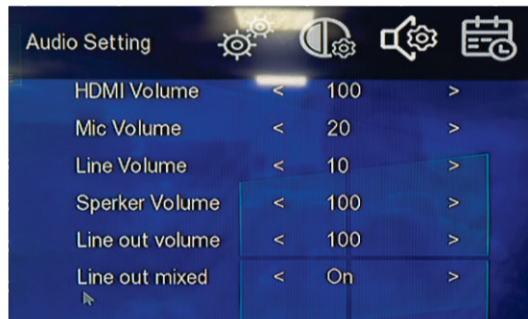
Audio Setting

| | | | |
|---|---|---|---|
| HDMI Volume | < | 100 | > |
| Mic Volume | < | 20 | > |
| Line Volume | < | 10 | > |
| Sperker Volume | < | 100 | > |
| Line out volume | < | 100 | > |
| Line out mixed | < | On | > |